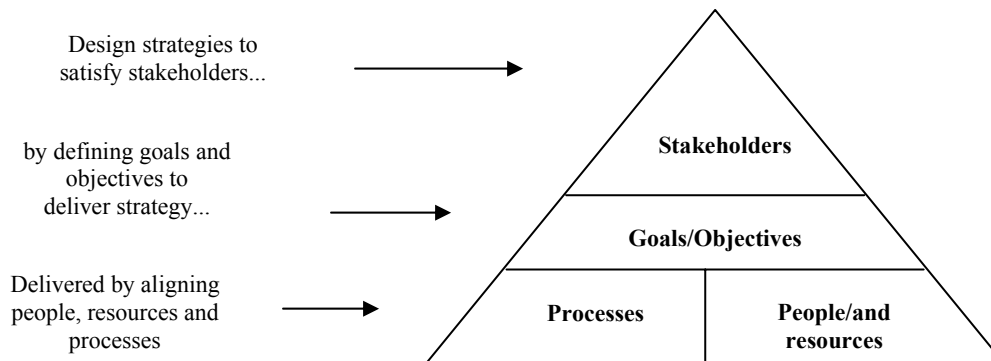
Design strategies to satisfy stakeholders...

by defining goals and objectives to deliver strategy...

Delivered by aligning people, resources and processes

Stakeholders

Goals/Objectives

Processes

People/and resources